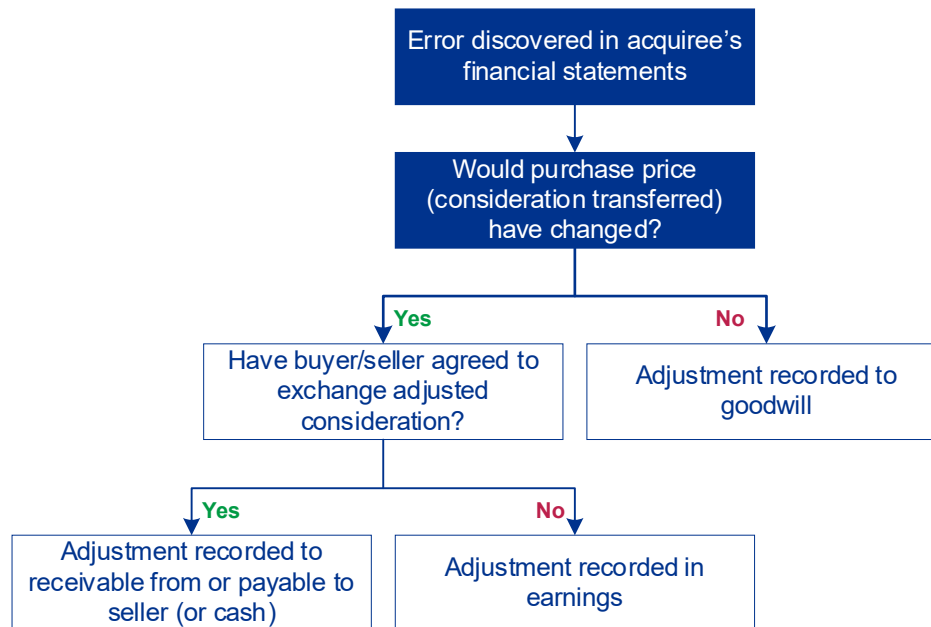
Error discovered in acquiree’s financial statements

Would purchase price (consideration transferred) have changed?

Yes

No

Have buyer/seller agreed to exchange adjusted consideration?

Adjustment recorded to goodwill

Yes

No

Adjustment recorded to receivable from or payable to seller (or cash)

Adjustment recorded in earnings